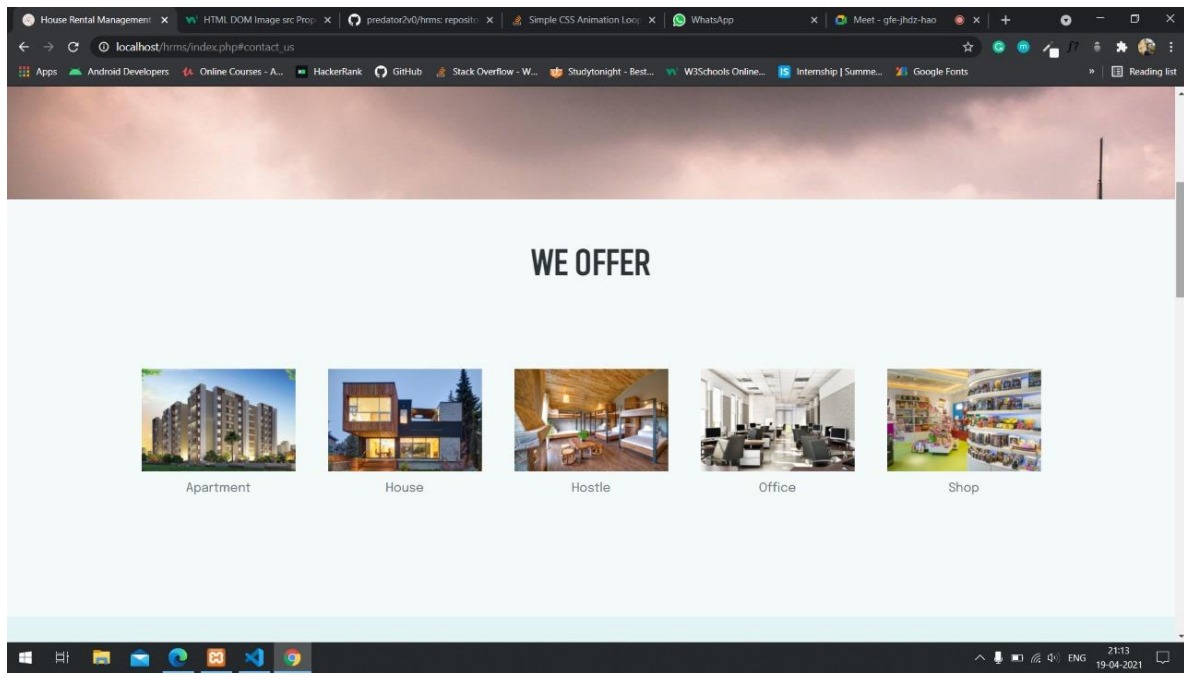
House Rental Management ×
HTML DOM Image src Prop ×
predator2v0/hrms: reposito ×
Simple CSS Animation Loop ×
WhatsApp ×
Meet - gfe-jhdz-hao ×
+

localhost/hrms/index.php#contact_us

Apps Android Developers Online Courses - A... HackerRank GitHub Stack Overflow - W... Studytonight - Best... W3Schools Online... Internship | Summe... Google Fonts » Reading list

WE OFFER

Apartment

House

Hostle

Office

Shop

ENG 21:13 19-04-2021